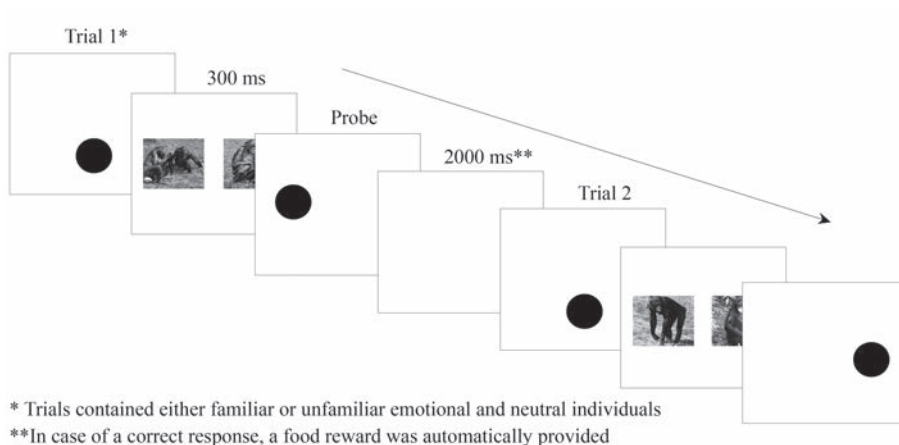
Trial 1*

300 ms

Probe

2000 ms**

Trial 2

* Trials contained either familiar or unfamiliar emotional and neutral individuals
**In case of a correct response, a food reward was automatically provided